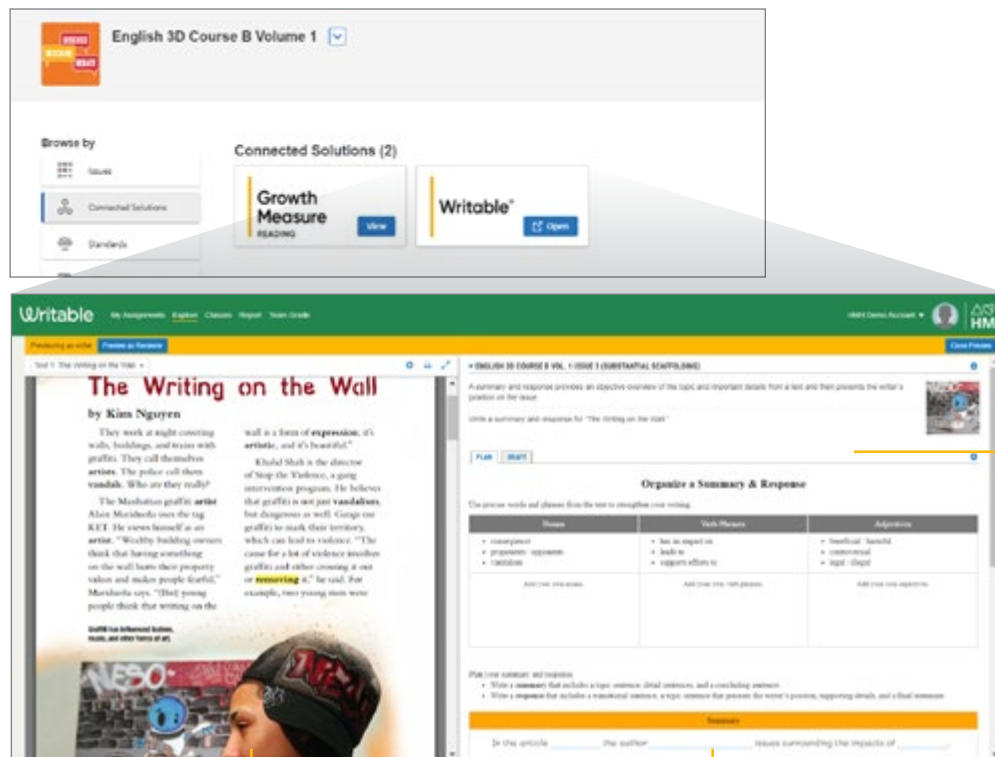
English 3D Course B Volume 1

Browse by

Issues

Connected Solutions

Standards

Connected Solutions (2)

Growth Measure READING

View

Writable®

Open

Writable My Assignments Explore Classes Report Team Grade

HMH Demo Account

Previewing as writer Preview as Reviewer

Close Preview

Text 1: The Writing on the Wall

The Writing on the Wall

by Kim Nguyen

They work at night covering walls, buildings, and trains with graffiti. They call themselves **artists**. The police call them **vandals**. Who are they really?

The Manhattan graffiti **artist** Alain Maridueña uses the tag KET. He views himself as an **artist**. "Wealthy building owners think that having something on the wall hurts their property values and makes people fearful," Maridueña says. "[But] young people think that writing on the wall is a form of **expression**; it's **artistic**, and it's beautiful."

Khalid Shah is the director of Stop the Violence, a gang intervention program. He believes that graffiti is not just **vandalism**, but dangerous as well. Gangs use graffiti to mark their territory, which can lead to violence. "The cause for a lot of violence involves graffiti and either crossing it out or **removing** it," he said. For example, two young men were

Graffiti has influenced fashion, music, and other forms of art.

ENGLISH 3D COURSE B VOL. 1 ISSUE 1 (SUBSTANTIAL SCAFFOLDING)

A summary and response provides an objective overview of the topic and important details from a text and then presents the writer's position on the issue.

Write a summary and response for "The Writing on the Wall."

PLAN DRAFT

Organize a Summary & Response

Use precise words and phrases from the text to strengthen your writing.

| Nouns | Verb Phrases | Adjectives |
|---|---|---|
| • consequence<br>• proponents : opponents<br>• vandalism | • has an impact on<br>• leads to<br>• supports efforts to | • beneficial : harmful<br>• controversial<br>• legal : illegal |
| Add your own nouns | Add your own verb phrases | Add your own adjectives |

Plan your summary and response.
• Write a **summary** that includes a topic sentence, detail sentences, and a concluding sentence.
• Write a **response** that includes a transitional sentence, a topic sentence that presents the writer's position, supporting details, and a final statement.

Summary

In the article ______ the author ______ issues surrounding the impacts of ______